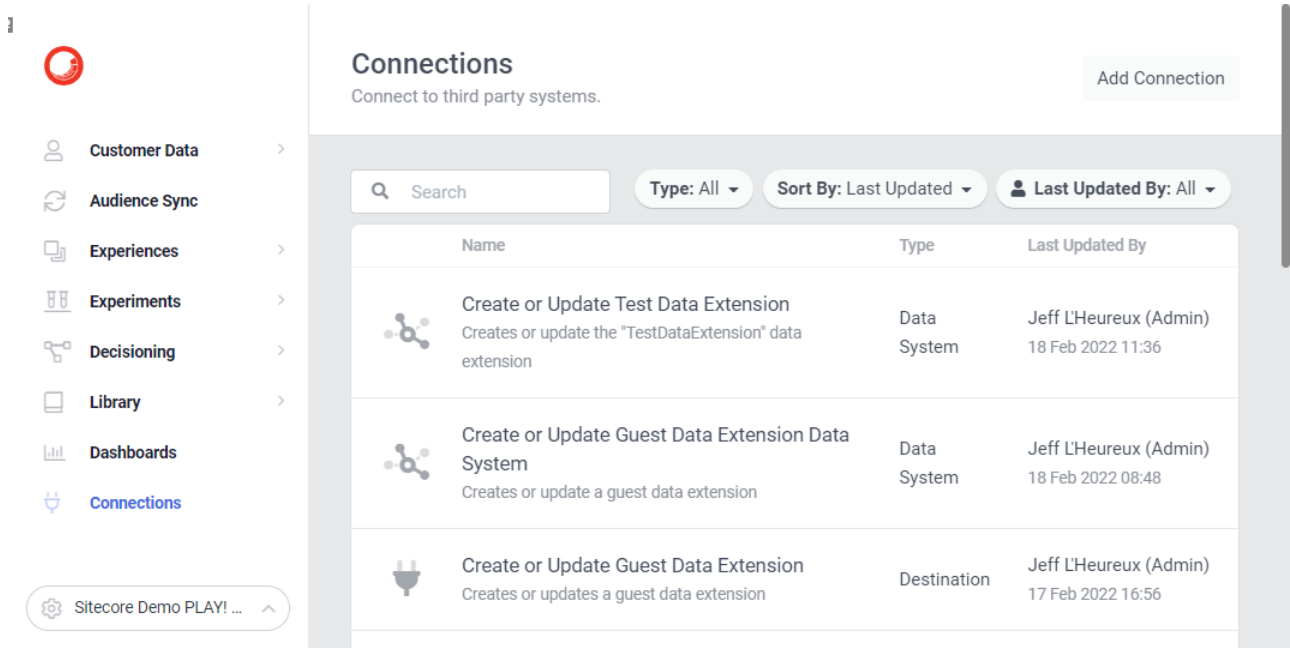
Customer Data
Audience Sync
Experiences
Experiments
Decisioning
Library
Dashboards
Connections

Sitecore Demo PLAY! ...

Connections
Connect to third party systems.

Add Connection

Search

Type: All
Sort By: Last Updated
Last Updated By: All

| Name | Type | Last Updated By |
|---|---|---|
| Create or Update Test Data Extension<br>Creates or update the "TestDataExtension" data extension | Data System | Jeff L'Heureux (Admin)<br>18 Feb 2022 11:36 |
| Create or Update Guest Data Extension Data System<br>Creates or update a guest data extension | Data System | Jeff L'Heureux (Admin)<br>18 Feb 2022 08:48 |
| Create or Update Guest Data Extension<br>Creates or updates a guest data extension | Destination | Jeff L'Heureux (Admin)<br>17 Feb 2022 16:56 |